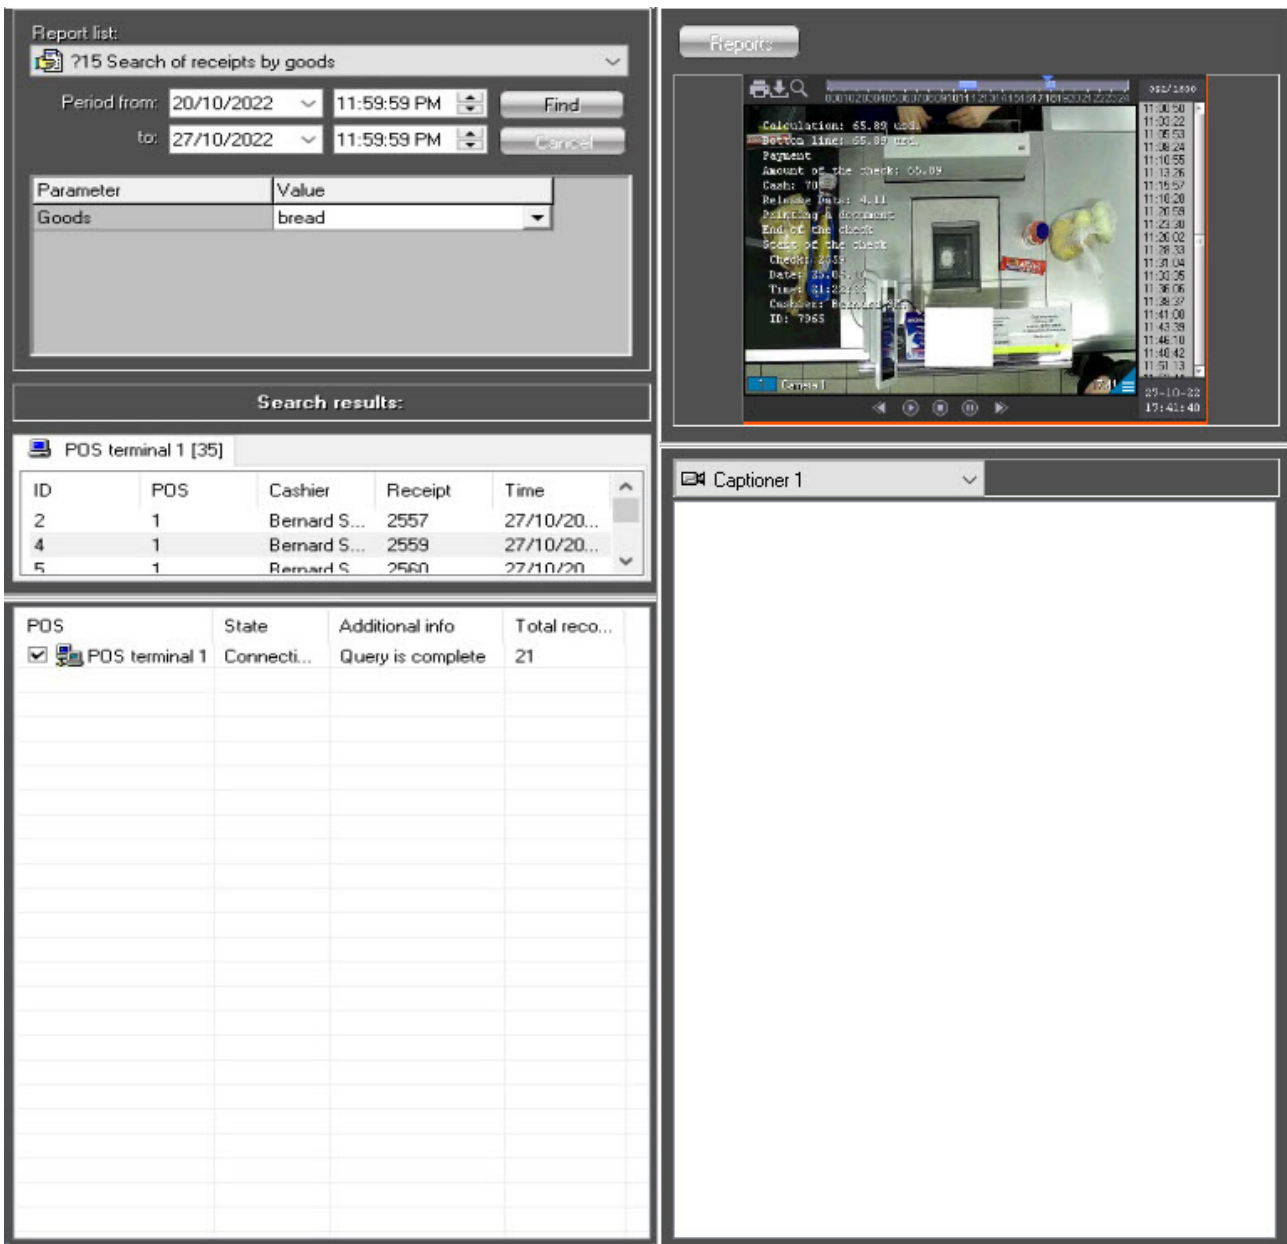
Report list:
?15 Search of receipts by goods

Period from: 20/10/2022 11:59:59 PM Find
to: 27/10/2022 11:59:59 PM Cancel

| Parameter | Value |
|---|---|
| Goods | bread |

Search results:

POS terminal 1 [35]

| ID | POS | Cashier | Receipt | Time |
|---|---|---|---|---|
| 2 | 1 | Bernard S... | 2557 | 27/10/20... |
| 4 | 1 | Bernard S... | 2559 | 27/10/20... |
| 5 | 1 | Bernard S... | 2560 | 27/10/20... |

| POS | State | Additional info | Total reco... |
|---|---|---|---|
| POS terminal 1 | Connecti... | Query is complete | 21 |

Reports

Calculation: 65.89 usd.
Bottom line: 65.89 usd.
Payment
Amount of the check: 65.89
Cash: 70
Release Data: 4.11
Printing a document
End of the check
Start of the check
Check: 2559
Date: 25.0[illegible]
Time: 21:22:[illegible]
Cashier: Bernard S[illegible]
ID: 7965

Camera 1

11:00:50
11:03:22
11:05:53
11:08:24
11:10:55
11:13:26
11:15:57
11:18:28
11:20:59
11:23:30
11:26:02
11:28:33
11:31:04
11:33:35
11:36:06
11:38:37
11:41:00
11:43:39
11:46:10
11:48:42
11:51:13

27-10-22
17:41:40

Captioner 1